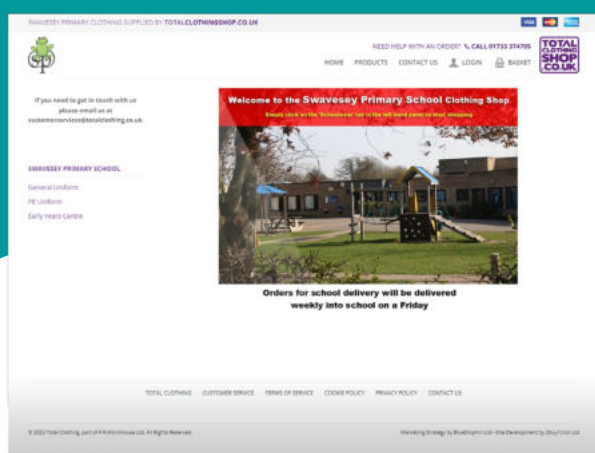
SWAVESEY PRIMARY CLOTHING SUPPLIED BY TOTALCLOTHINGSHOP.CO.UK

NEED HELP WITH AN ORDER? CALL 01733 374705

TOTAL CLOTHING SHOP .CO.UK

HOME PRODUCTS CONTACT US LOGIN BASKET

If you need to get in touch with us please email us at customerservices@totalclothing.co.uk

SWAVESEY PRIMARY SCHOOL

General Uniform

PE Uniform

Early Years Centre

Welcome to the Swavesey Primary School Clothing Shop

Simply click on the 'Schoolwear' tab in the left hand panel to start shopping.

Orders for school delivery will be delivered weekly into school on a Friday

TOTAL CLOTHING CUSTOMER SERVICE TERMS OF SERVICE COOKIE POLICY PRIVACY POLICY CONTACT US

© 2022 Total Clothing, part of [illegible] Ltd. All Rights Reserved.

Marketing Strategy by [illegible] Ltd - Site Development by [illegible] Ltd